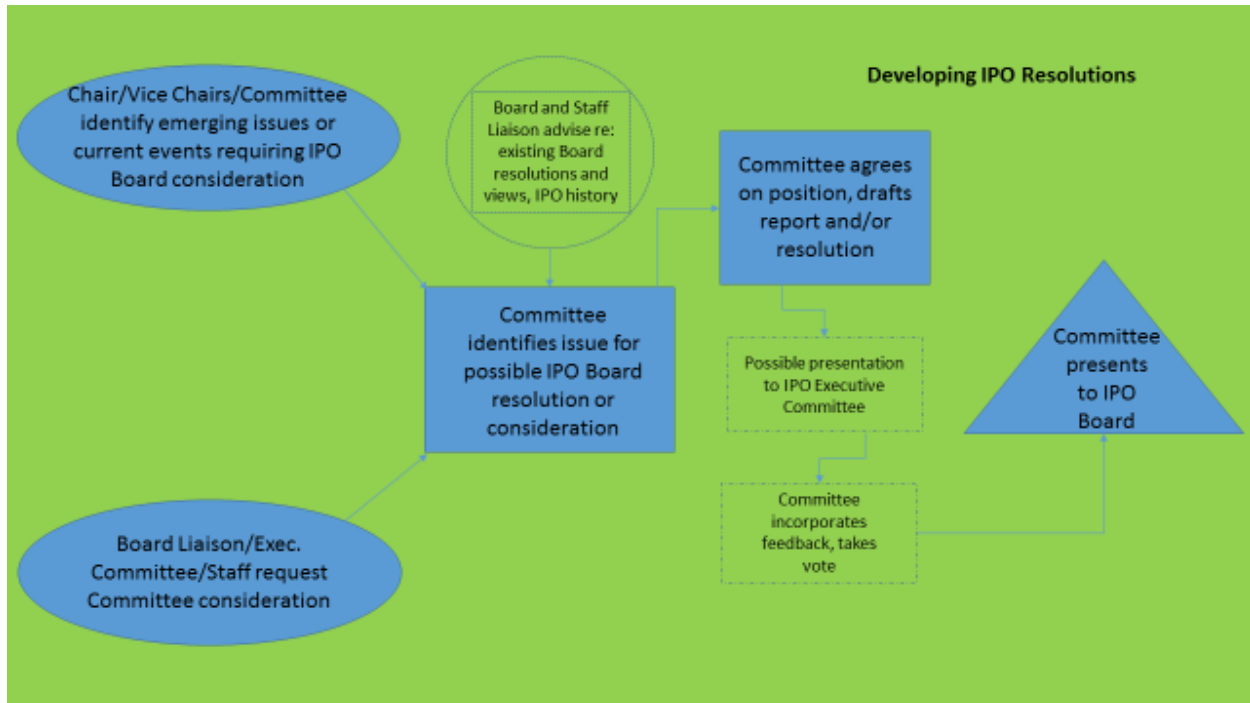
Developing IPO Resolutions

Chair/Vice Chairs/Committee identify emerging issues or current events requiring IPO Board consideration

Board and Staff Liaison advise re: existing Board resolutions and views, IPO history

Committee agrees on position, drafts report and/or resolution

Committee identifies issue for possible IPO Board resolution or consideration

Possible presentation to IPO Executive Committee

Committee presents to IPO Board

Committee incorporates feedback, takes vote

Board Liaison/Exec. Committee/Staff request Committee consideration